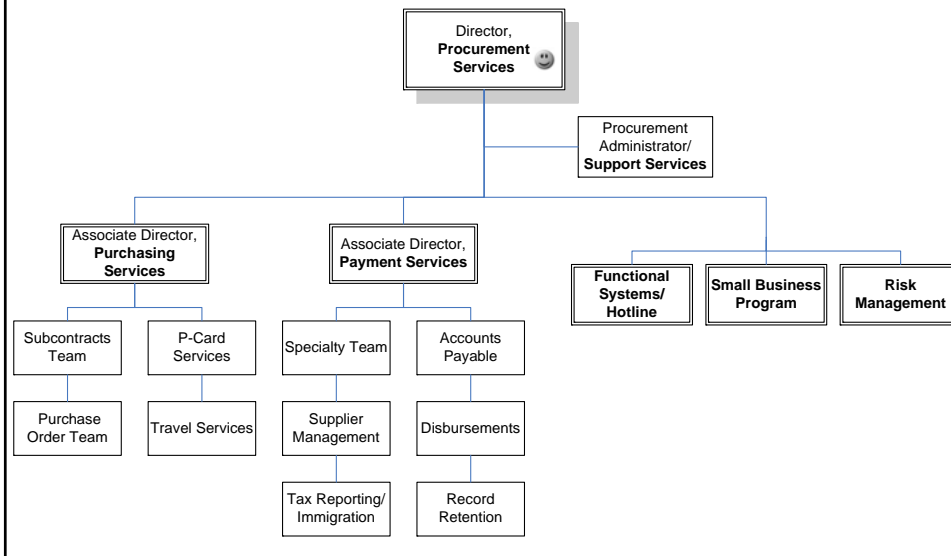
Director, **Procurement Services**

Procurement Administrator/ **Support Services**

Associate Director, **Purchasing Services**

Associate Director, **Payment Services**

**Functional Systems/ Hotline**

**Small Business Program**

**Risk Management**

Subcontracts Team

P-Card Services

Purchase Order Team

Travel Services

Specialty Team

Accounts Payable

Supplier Management

Disbursements

Tax Reporting/ Immigration

Record Retention